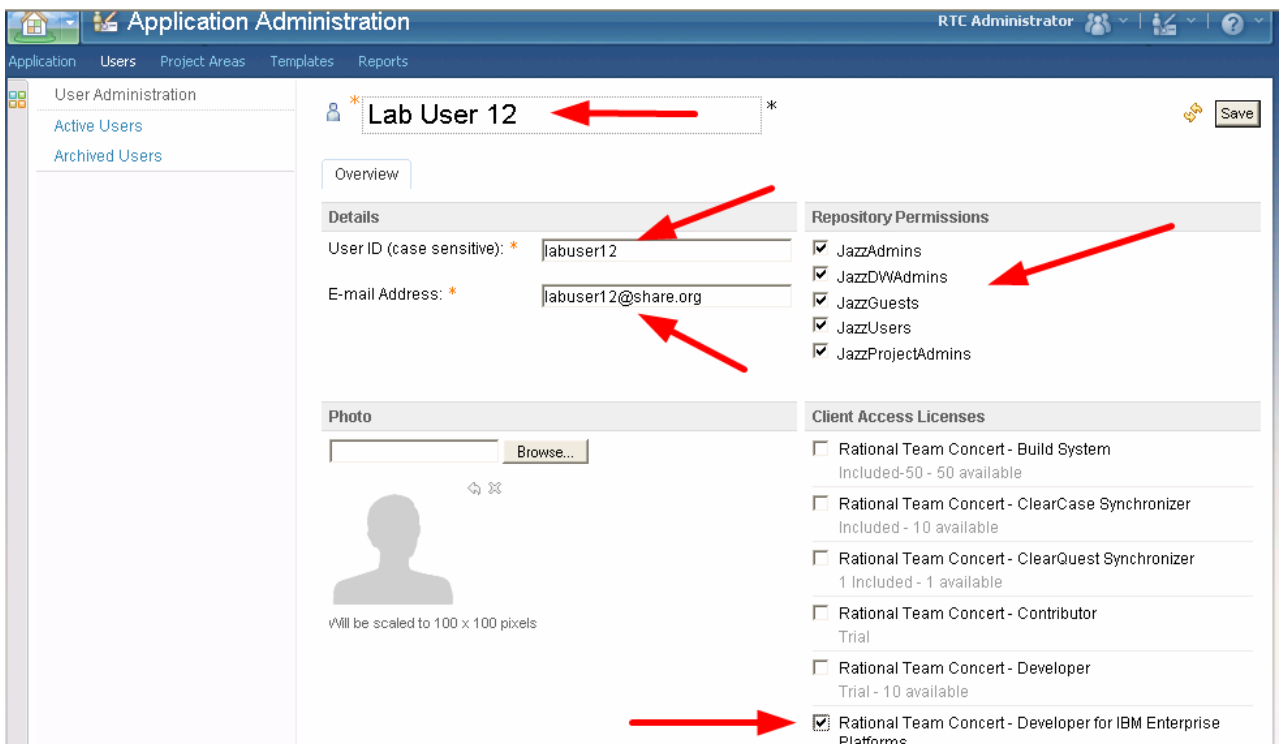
Application Administration

RTC Administrator

Application Users Project Areas Templates Reports

User Administration
Active Users
Archived Users

* Lab User 12 *

Save

Overview

Details

User ID (case sensitive): * labuser12

E-mail Address: * labuser12@share.org

Repository Permissions

JazzAdmins
JazzDWAdmins
JazzGuests
JazzUsers
JazzProjectAdmins

Photo

Browse...

Will be scaled to 100 x 100 pixels

Client Access Licenses

Rational Team Concert - Build System
Included-50 - 50 available

Rational Team Concert - ClearCase Synchronizer
Included - 10 available

Rational Team Concert - ClearQuest Synchronizer
1 Included - 1 available

Rational Team Concert - Contributor
Trial

Rational Team Concert - Developer
Trial - 10 available

Rational Team Concert - Developer for IBM Enterprise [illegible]